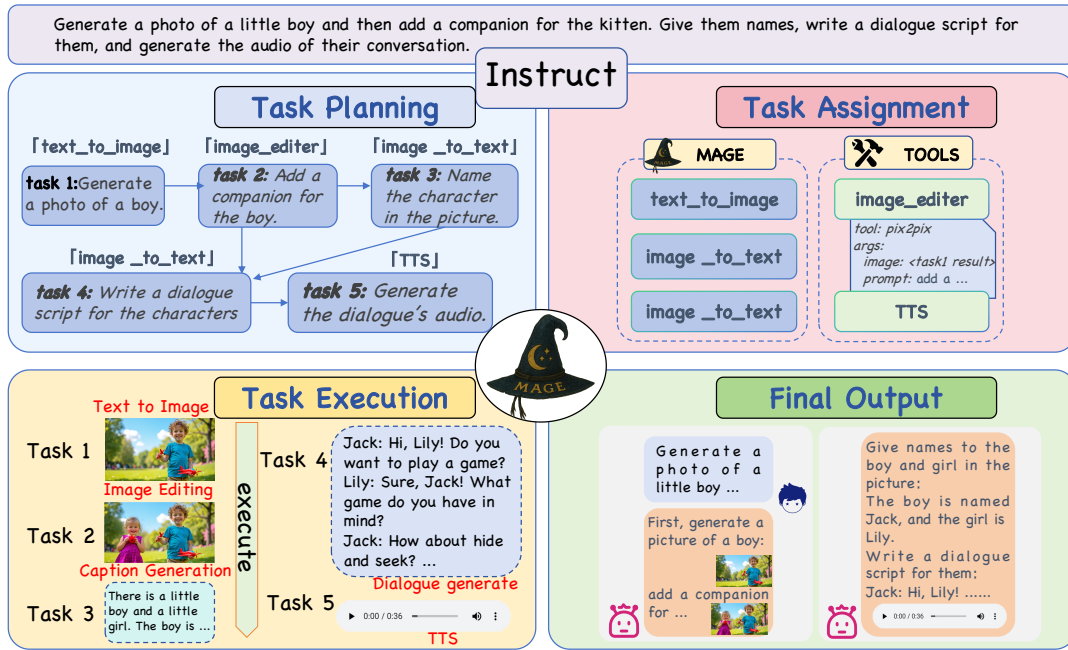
Generate a photo of a little boy and then add a companion for the kitten. Give them names, write a dialogue script for them, and generate the audio of their conversation.

Instruct

Task Planning

「text_to_image」 「image_editer」 「image _to_text」

task 1: Generate a photo of a boy.

task 2: Add a companion for the boy.

task 3: Name the character in the picture.

「image _to_text」 「TTS」

task 4: Write a dialogue script for the characters

task 5: Generate the dialogue's audio.

Task Assignment

MAGE

TOOLS

text_to_image

image _to_text

image _to_text

image_editer

tool: pix2pix
args:
image: <task1 result>
prompt: add a ...

TTS

MAGE

Task Execution

Text to Image

Task 1

Image Editing

Task 2

Caption Generation

Task 3

There is a little boy and a little girl. The boy is ...

execute

Task 4

Jack: Hi, Lily! Do you want to play a game?
Lily: Sure, Jack! What game do you have in mind?
Jack: How about hide and seek? ...

Dialogue generate

Task 5

0:00 / 0:36

TTS

Final Output

Generate a photo of a little boy ...

First, generate a picture of a boy:

add a companion for ...

Give names to the boy and girl in the picture:
The boy is named Jack, and the girl is Lily.
Write a dialogue script for them:
Jack: Hi, Lily! ......

0:00 / 0:36